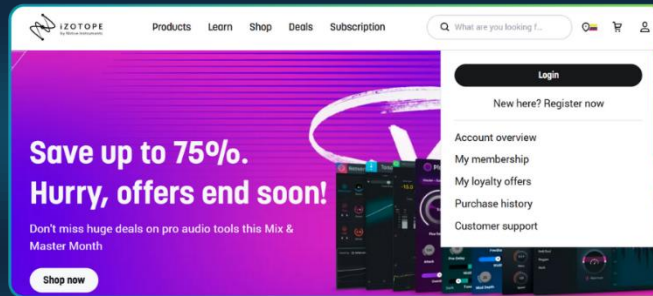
iZOTOPE
by Native Instruments

Products Learn Shop Deals Subscription

What are you looking f...

Login

New here? Register now

Account overview
My membership
My loyalty offers
Purchase history
Customer support

Save up to 75%.
Hurry, offers end soon!

Don't miss huge deals on pro audio tools this Mix & Master Month

Shop now